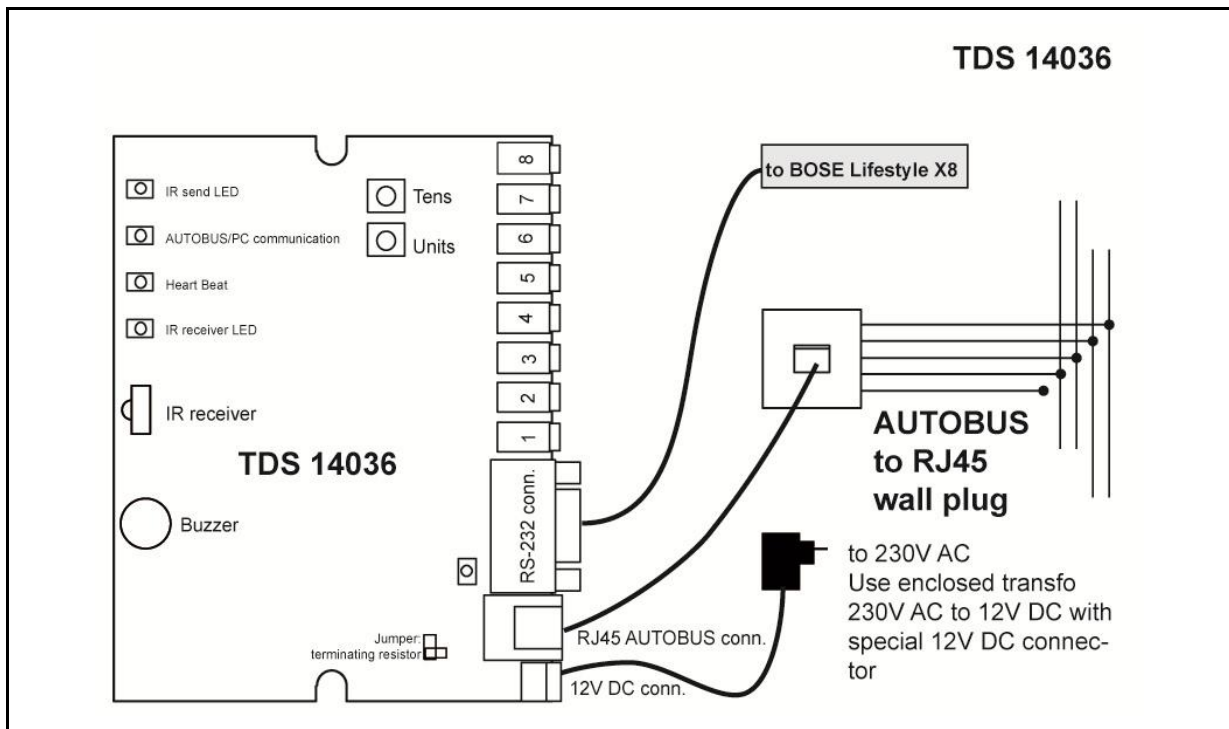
TDS 14036

IR send LED
AUTOBUS/PC communication
Heart Beat
IR receiver LED

Tens
Units

8
7
6
5
4
3
2
1

IR receiver

TDS 14036

Buzzer

RS-232 conn.

Jumper:
terminating resistor

RJ45 AUTOBUS conn.

12V DC conn.

to BOSE Lifestyle X8

AUTOBUS
to RJ45
wall plug

to 230V AC
Use enclosed transfo 230V AC to 12V DC with special 12V DC connector